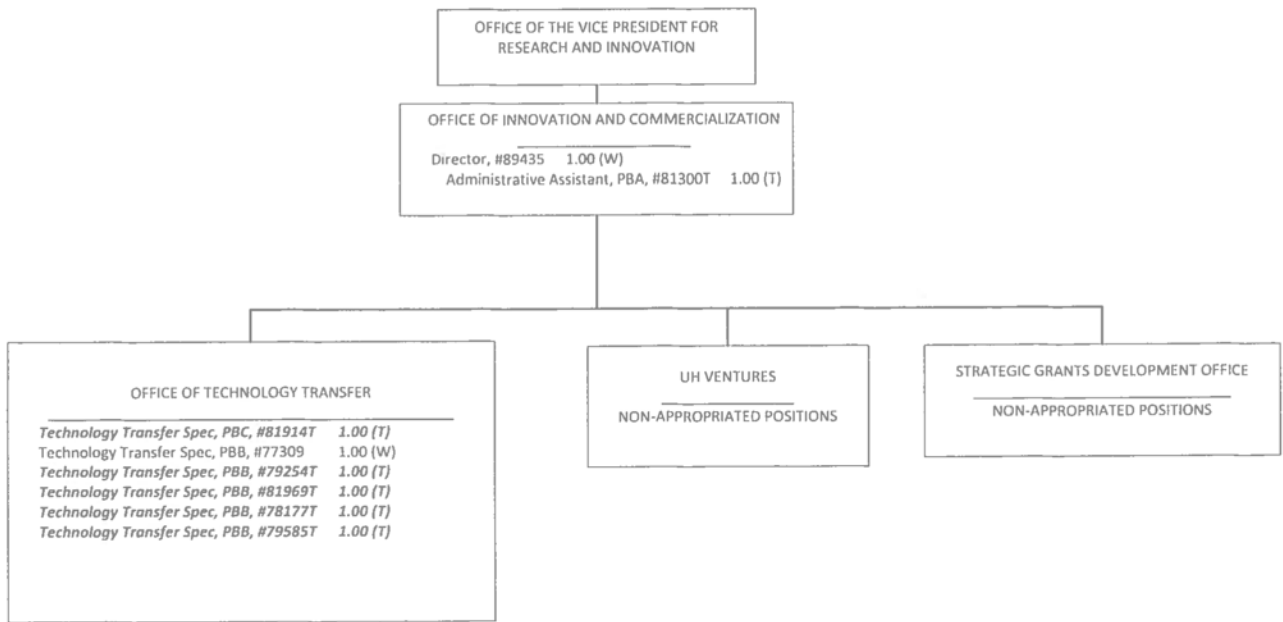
OFFICE OF THE VICE PRESIDENT FOR RESEARCH AND INNOVATION

OFFICE OF INNOVATION AND COMMERCIALIZATION

Director, #89435 1.00 (W)
Administrative Assistant, PBA, #81300T 1.00 (T)

OFFICE OF TECHNOLOGY TRANSFER

Technology Transfer Spec, PBC, #81914T 1.00 (T)
Technology Transfer Spec, PBB, #77309 1.00 (W)
Technology Transfer Spec, PBB, #79254T 1.00 (T)
Technology Transfer Spec, PBB, #81969T 1.00 (T)
Technology Transfer Spec, PBB, #78177T 1.00 (T)
Technology Transfer Spec, PBB, #79585T 1.00 (T)

UH VENTURES

NON-APPROPRIATED POSITIONS

STRATEGIC GRANTS DEVELOPMENT OFFICE

NON-APPROPRIATED POSITIONS